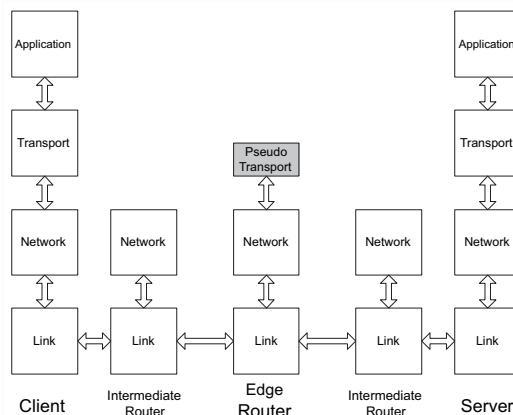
Application

Transport

Network

Link

Client

Network

Link

Intermediate Router

Pseudo Transport

Network

Link

Edge Router

Network

Link

Intermediate Router

Application

Transport

Network

Link

Server